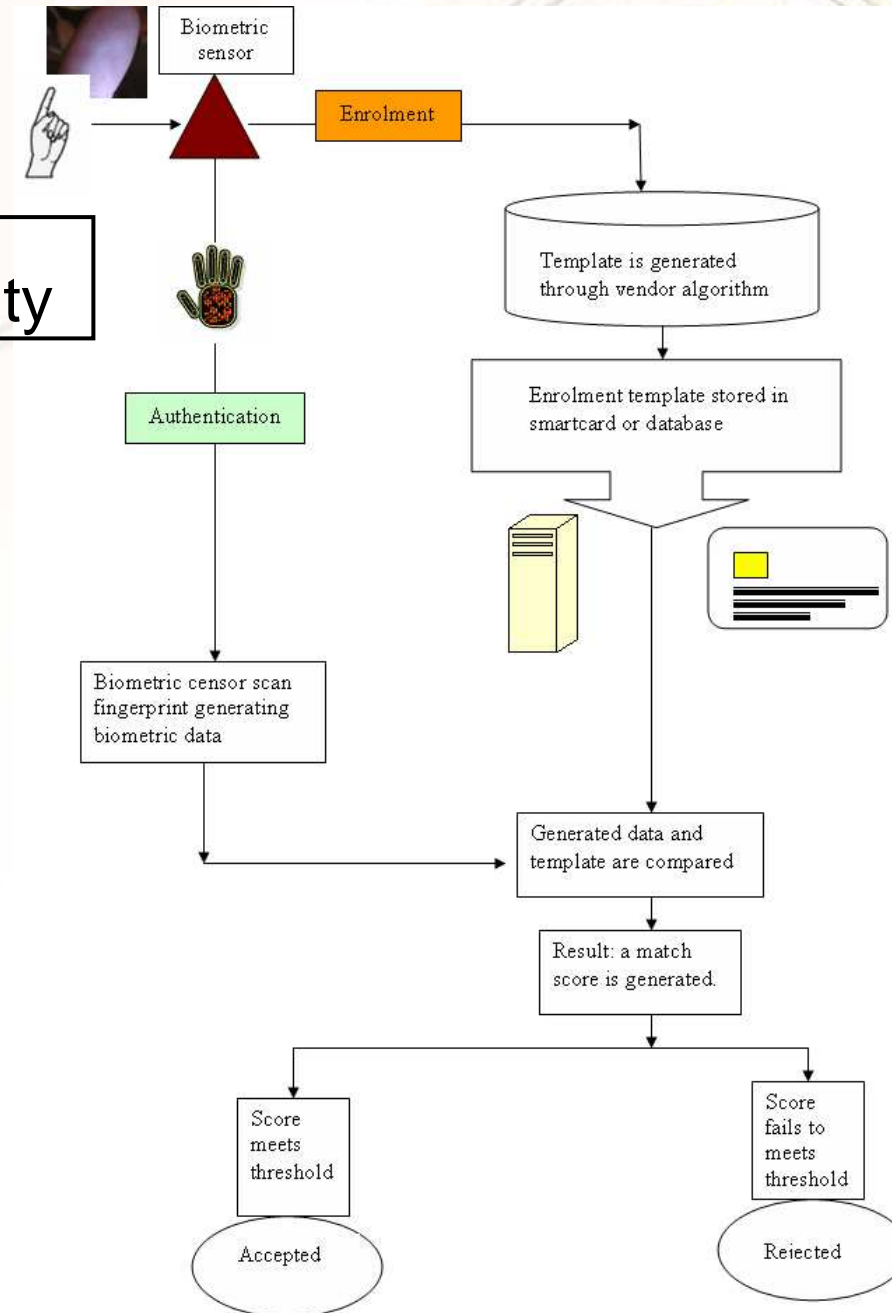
Biometric sensor

Enrolment

ty

Template is generated through vendor algorithm

Enrolment template stored in smartcard or database

Authentication

Biometric censor scan fingerprint generating biometric data

Generated data and template are compared

Result: a match score is generated.

Score meets threshold

Accepted

Score fails to meets threshold

Rejected